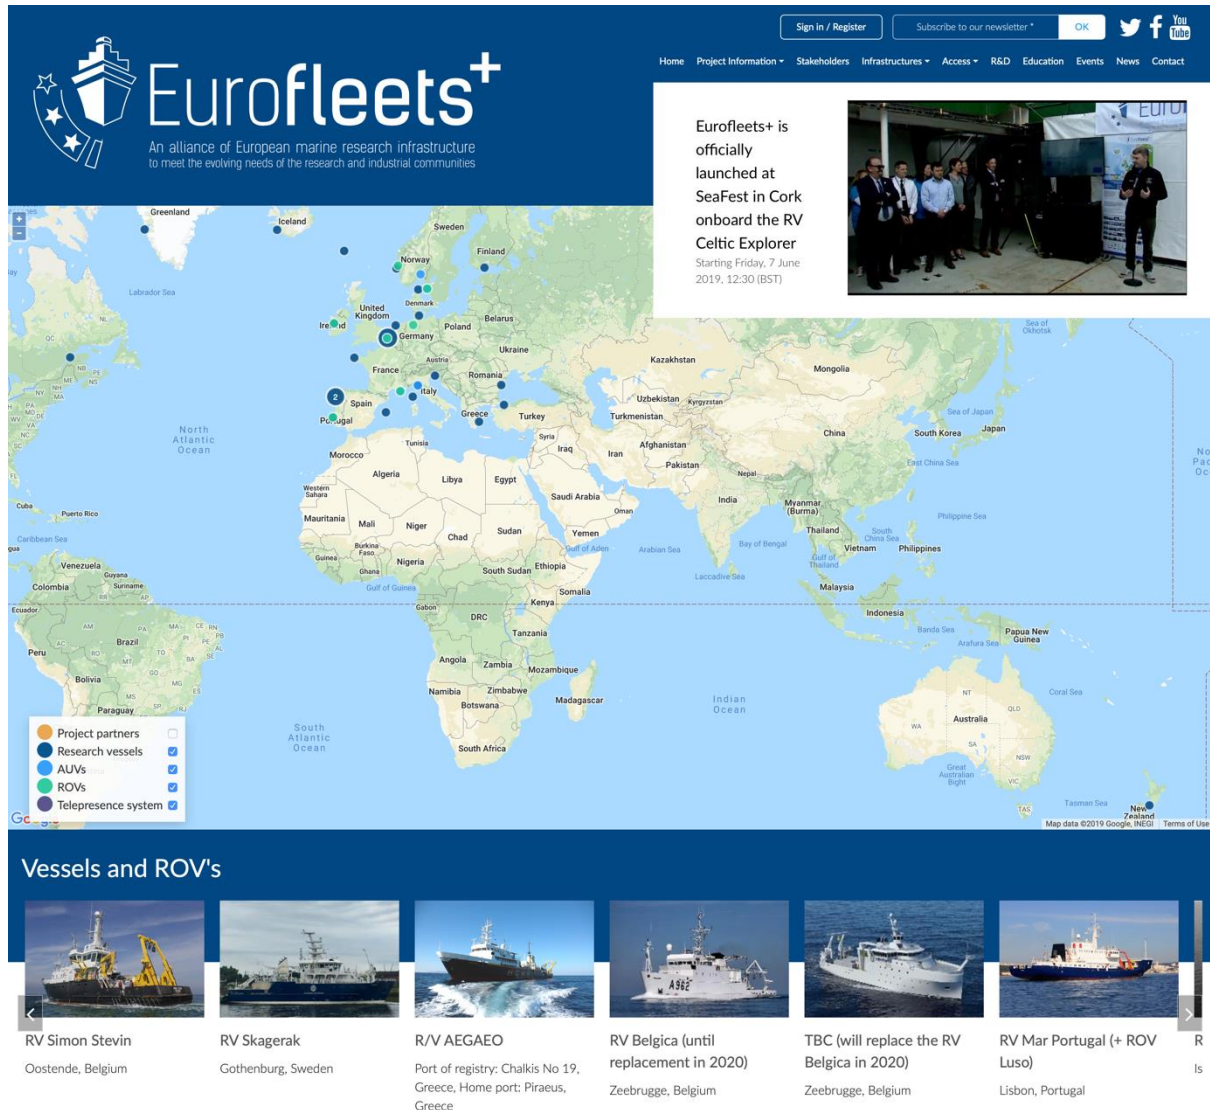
Sign in / Register
Subscribe to our newsletter *
OK
You Tube

Home Project Information ▾ Stakeholders Infrastructures ▾ Access ▾ R&D Education Events News Contact

Eurofleets+
An alliance of European marine research infrastructure to meet the evolving needs of the research and industrial communities

Eurofleets+ is officially launched at SeaFest in Cork onboard the RV Celtic Explorer
Starting Friday, 7 June 2019, 12:30 (BST)

Greenland
Iceland
Sweden
Finland
Norway
Labrador Sea
Denmark
United Kingdom
Ireland
Belarus
Poland
Germany
Ukraine
Kazakhstan
Mongolia
Austria
France
Romania
Italy
Uzbekistan
Kyrgyzstan
Spain
Portugal
Greece
Turkey
Turkmenistan
North Atlantic Ocean
Tunisia
Syria
Iraq
Iran
Afghanistan
Morocco
Algeria
Libya
Egypt
Pakistan
Nepal
China
South Korea
Japan
Sea of Japan
Sea of Okhotsk
East China Sea
Western Sahara
Saudi Arabia
Oman
India
Myanmar (Burma)
Mauritania
Mali
Niger
Chad
Sudan
Yemen
Gulf of Aden
Arabian Sea
Bay of Bengal
Thailand
South China Sea
Philippine Sea
Vietnam
Philippines
Cuba
Puerto Rico
Caribbean Sea
Burkina Faso
Guinea
Nigeria
Ghana
Ethiopia
South Sudan
Gulf of Thailand
Venezuela
Guyana
Suriname
Colombia
Gulf of Guinea
Somalia
Laccadive Sea
Malaysia
Ecuador
Gabon
Kenya
DRC
Tanzania
Indonesia
Banda Sea
Papua New Guinea
Arafura Sea
Brazil
Peru
Angola
Zambia
Mozambique
Bolivia
Namibia
Zimbabwe
Botswana
Madagascar
Indian Ocean
Coral Sea
Australia
Paraguay
South Atlantic Ocean
South Africa
Great Australian Bight
Tasman Sea
New Zealand
Map data ©2019 Google, INEGI Terms of Use

Project partners
Research vessels
AUVs
ROVs
Telepresence system

Vessels and ROV's

RV Simon Stevin
Oostende, Belgium

RV Skagerak
Gothenburg, Sweden

R/V AEGAEO
Port of registry: Chalkis No 19, Greece, Home port: Piraeus, Greece

RV Belgica (until replacement in 2020)
Zeebrugge, Belgium

TBC (will replace the RV Belgica in 2020)
Zeebrugge, Belgium

RV Mar Portugal (+ ROV Luso)
Lisbon, Portugal